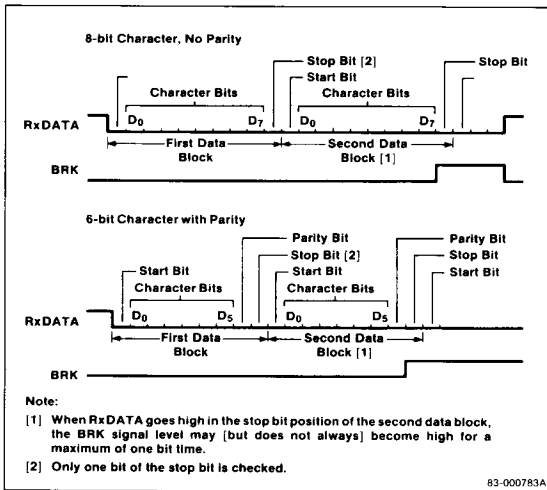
8-bit Character, No Parity

Stop Bit [2]

Stop Bit

Start Bit

Character Bits

Character Bits

RxDATA

$D_0$

$D_7$

$D_0$

$D_7$

First Data Block

Second Data Block [1]

BRK

6-bit Character with Parity

Parity Bit

Parity Bit

Stop Bit [2]

Stop Bit

Start Bit

Start Bit

Start Bit

Character Bits

Character Bits

RxDATA

$D_0$

$D_5$

$D_0$

$D_5$

First Data Block

Second Data Block [1]

BRK

Note:

[1] When RxDATA goes high in the stop bit position of the second data block, the BRK signal level may (but does not always) become high for a maximum of one bit time.

[2] Only one bit of the stop bit is checked.

83-000783A